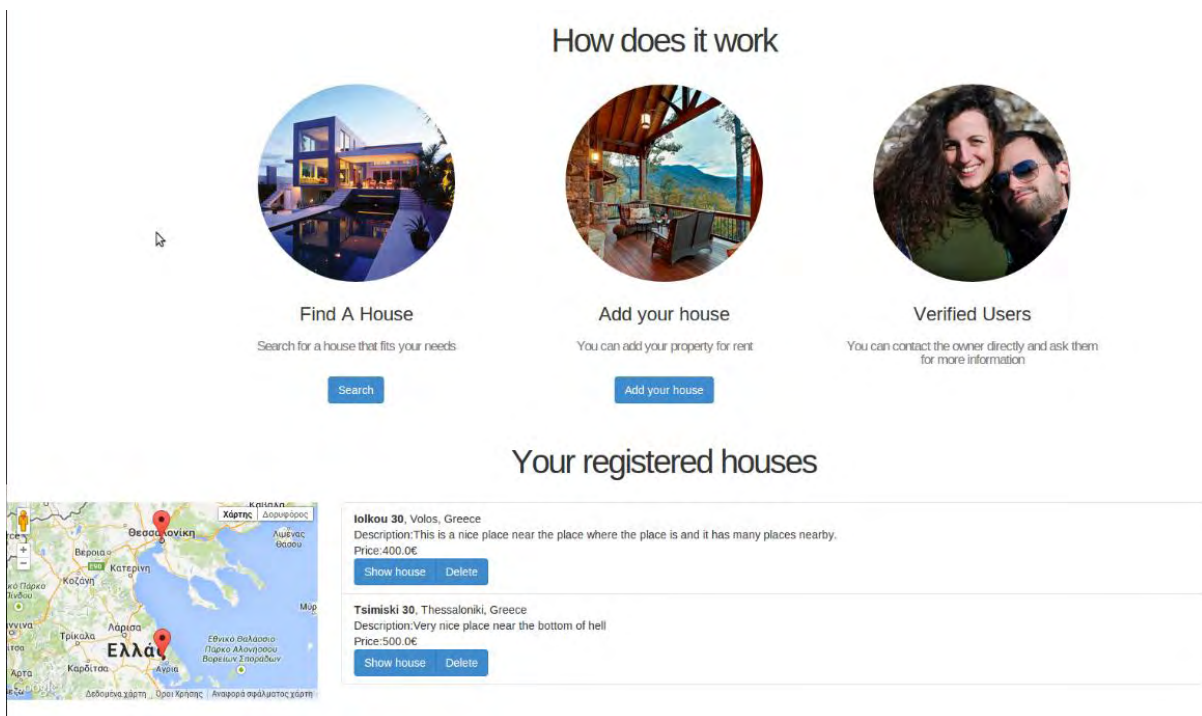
How does it work

Find A House

Search for a house that fits your needs

Search

Add your house

You can add your property for rent

Add your house

Verified Users

You can contact the owner directly and ask them for more information

Your registered houses

Χάρτης Δορυφόρος

Θεσσαλονίκη

Λιμένας Θάσου

Βέροια

Κατερίνη

Κοζάνη

Λάρισα

Τρίκαλα

Ελλάς

Καρδίτσα

Αγριά

Εθνικό Θαλάσσιο Πάρκο Αλοννήσου Βορείων Σποράδων

Δεδομένα χάρτη Όροι Χρήσης Αναφορά σφάλματος χάρτη

**Iolkou 30**, Volos, Greece
Description:This is a nice place near the place where the place is and it has many places nearby.
Price:400.0€

Show house Delete

**Tsimiski 30**, Thessaloniki, Greece
Description:Very nice place near the bottom of hell
Price:500.0€

Show house Delete